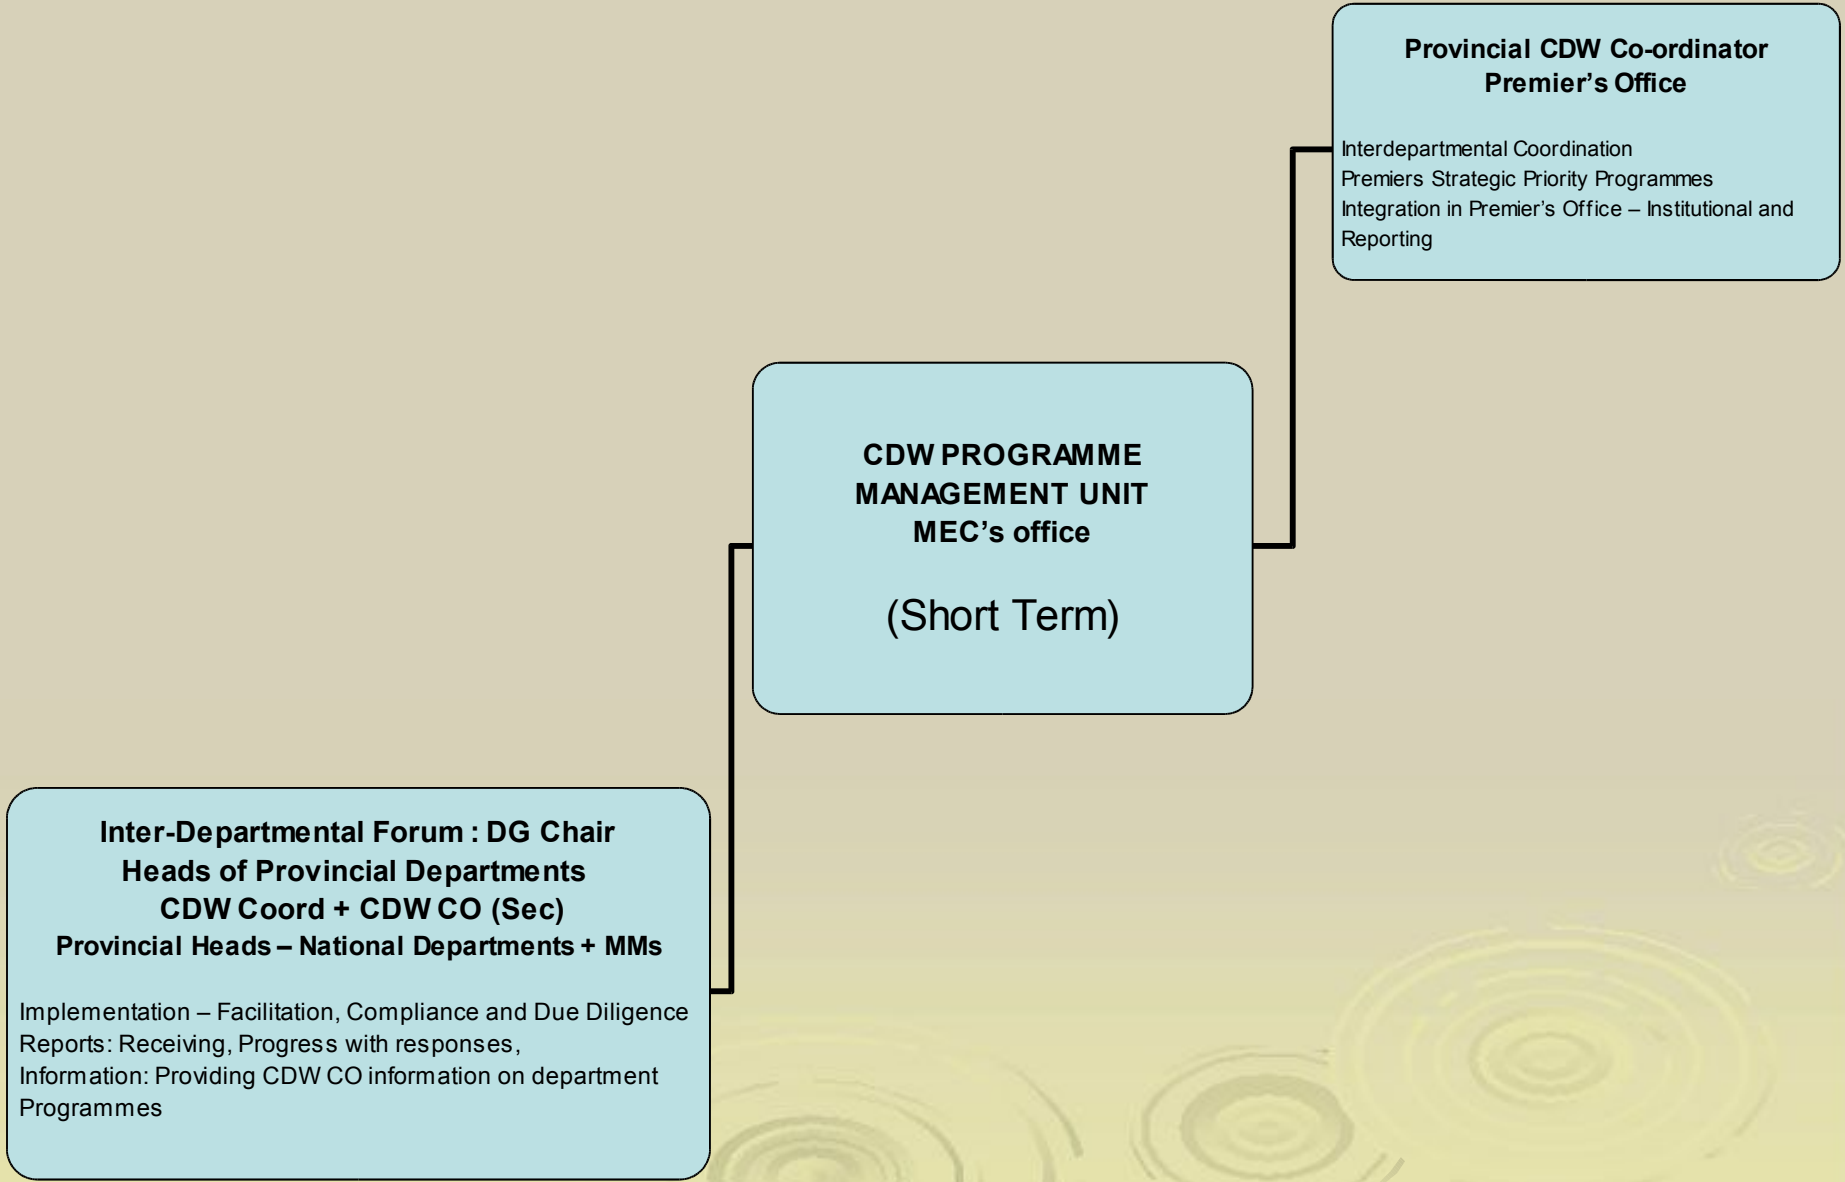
Provincial CDW Co-ordinator
Premier's Office

Interdepartmental Coordination
Premiers Strategic Priority Programmes
Integration in Premier's Office – Institutional and Reporting

CDW PROGRAMME
MANAGEMENT UNIT
MEC's office

(Short Term)

Inter-Departmental Forum : DG Chair
Heads of Provincial Departments
CDW Coord + CDW CO (Sec)
Provincial Heads – National Departments + MMs

Implementation – Facilitation, Compliance and Due Diligence
Reports: Receiving, Progress with responses,
Information: Providing CDW CO information on department Programmes